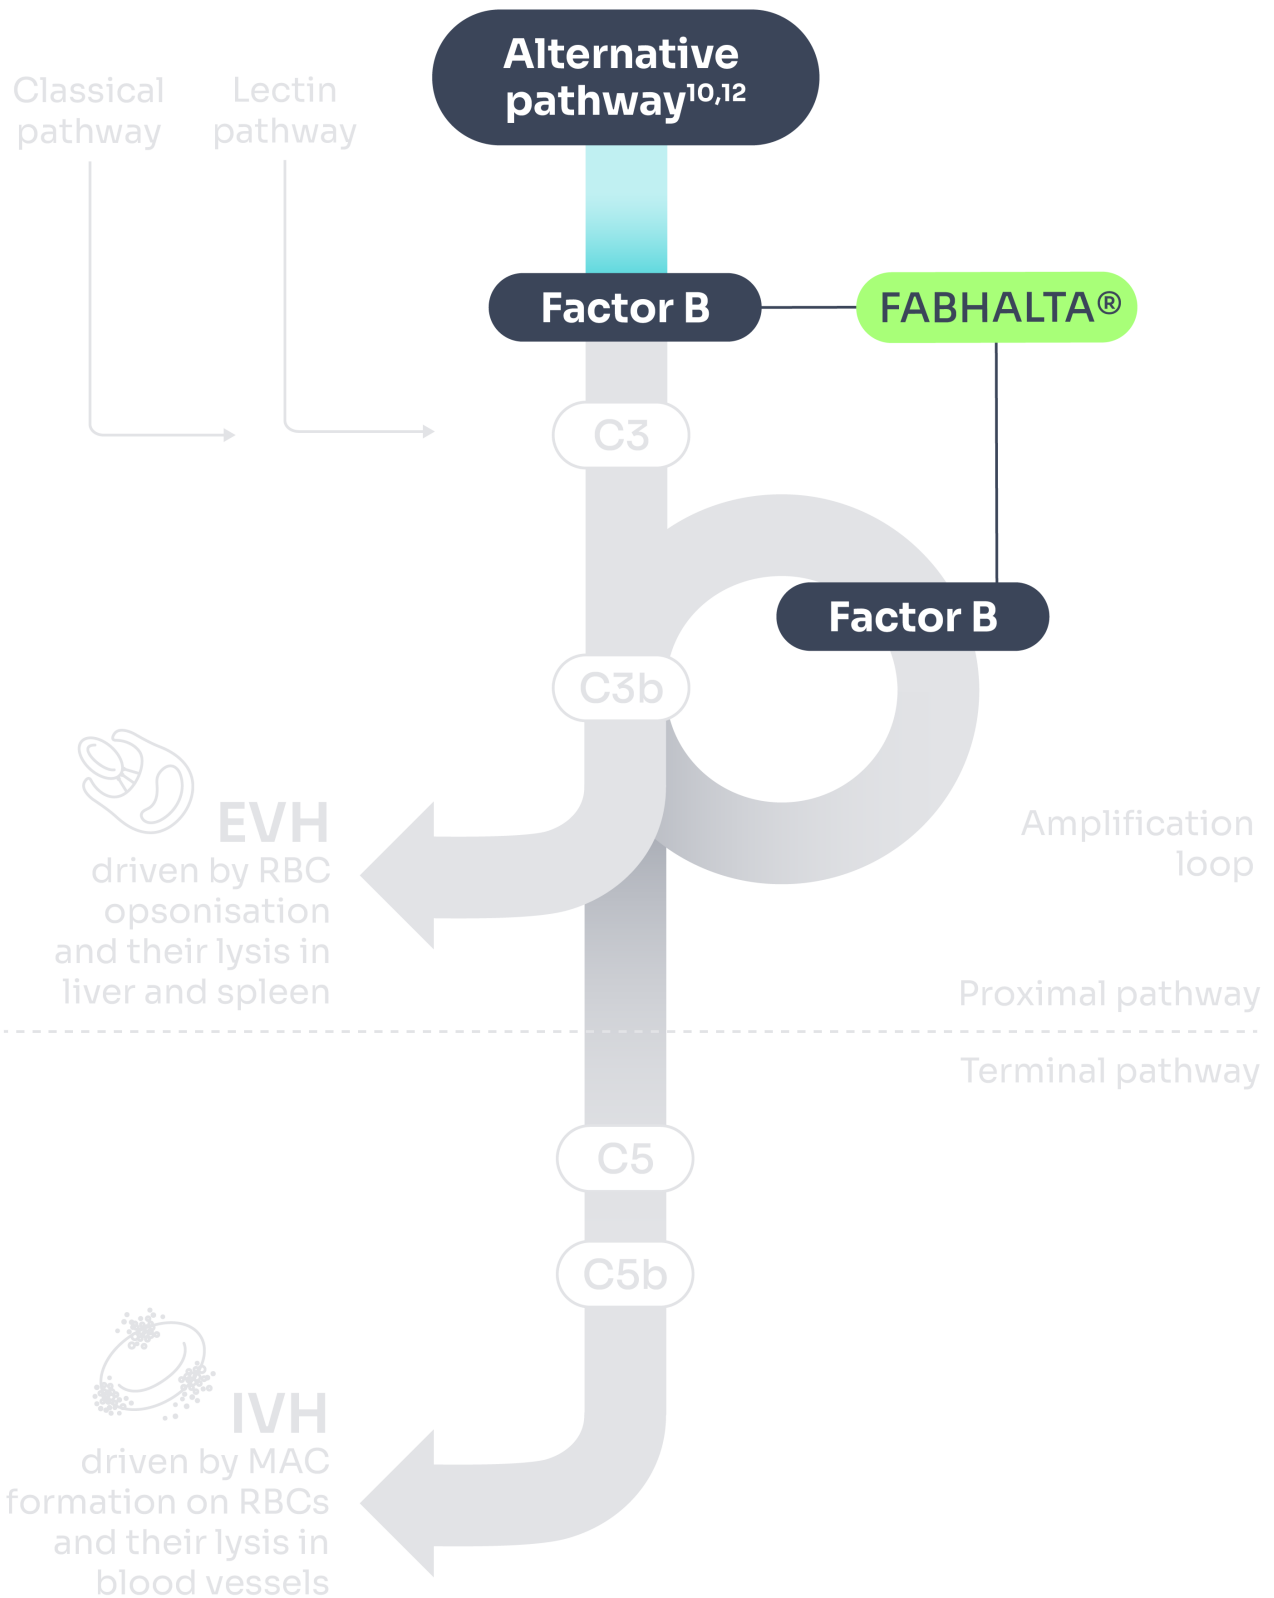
Classical pathway

Lectin pathway

Alternative pathway$^{10,12}$

Factor B

FABHALTA®

C3

Factor B

C3b

EVH
driven by RBC opsonisation and their lysis in liver and spleen

Amplification loop

Proximal pathway

Terminal pathway

C5

C5b

IVH
driven by MAC formation on RBCs and their lysis in blood vessels